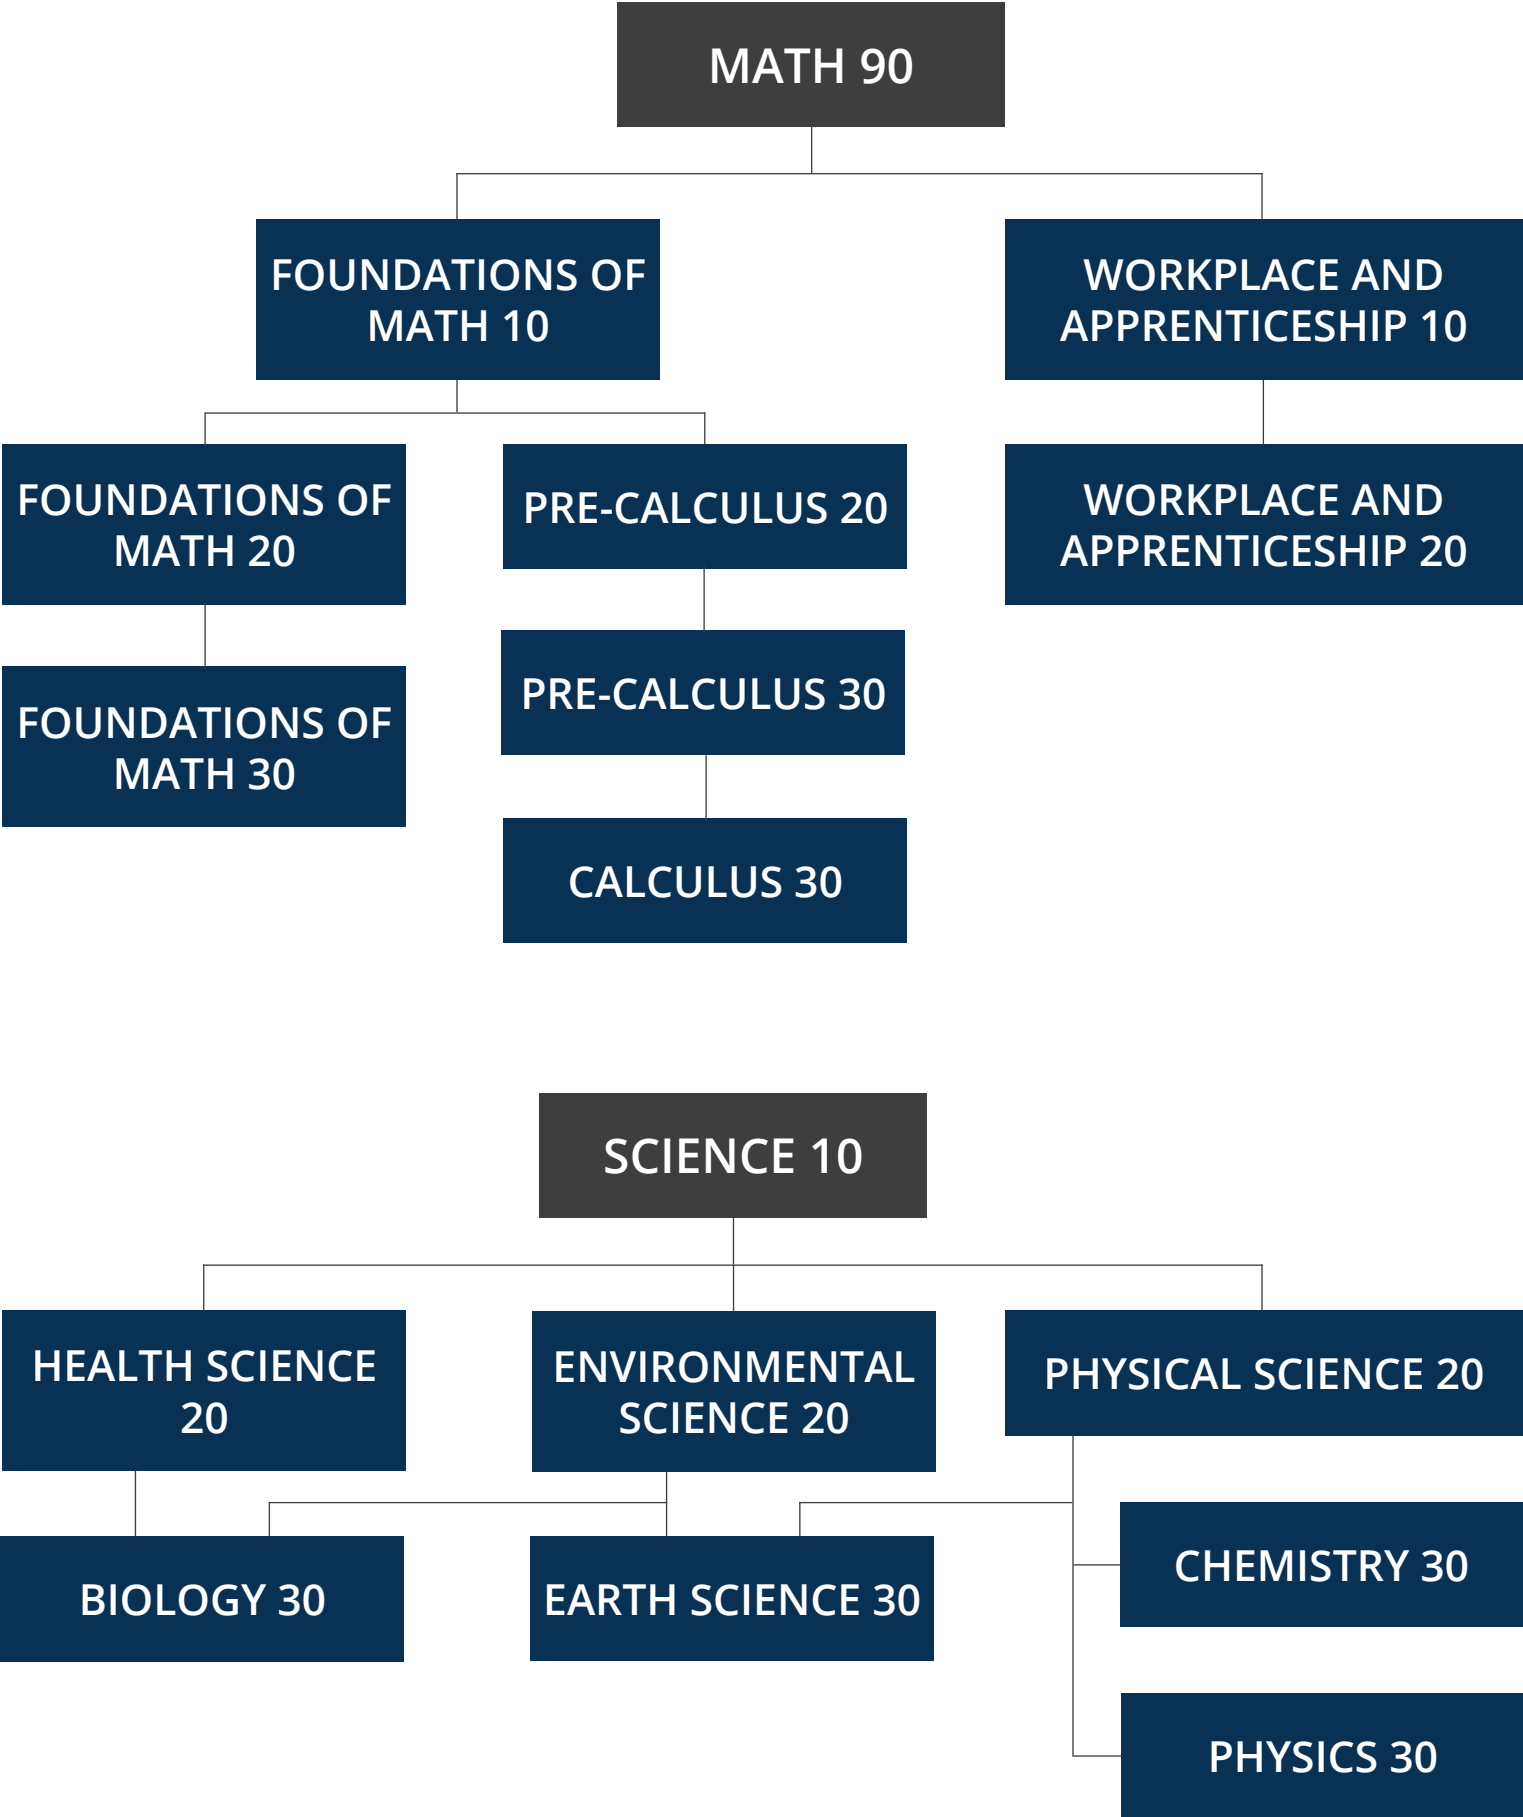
MATH 90

FOUNDATIONS OF MATH 10

WORKPLACE AND APPRENTICESHIP 10

FOUNDATIONS OF MATH 20

PRE-CALCULUS 20

WORKPLACE AND APPRENTICESHIP 20

FOUNDATIONS OF MATH 30

PRE-CALCULUS 30

CALCULUS 30

SCIENCE 10

HEALTH SCIENCE 20

ENVIRONMENTAL SCIENCE 20

PHYSICAL SCIENCE 20

CHEMISTRY 30

BIOLOGY 30

EARTH SCIENCE 30

PHYSICS 30